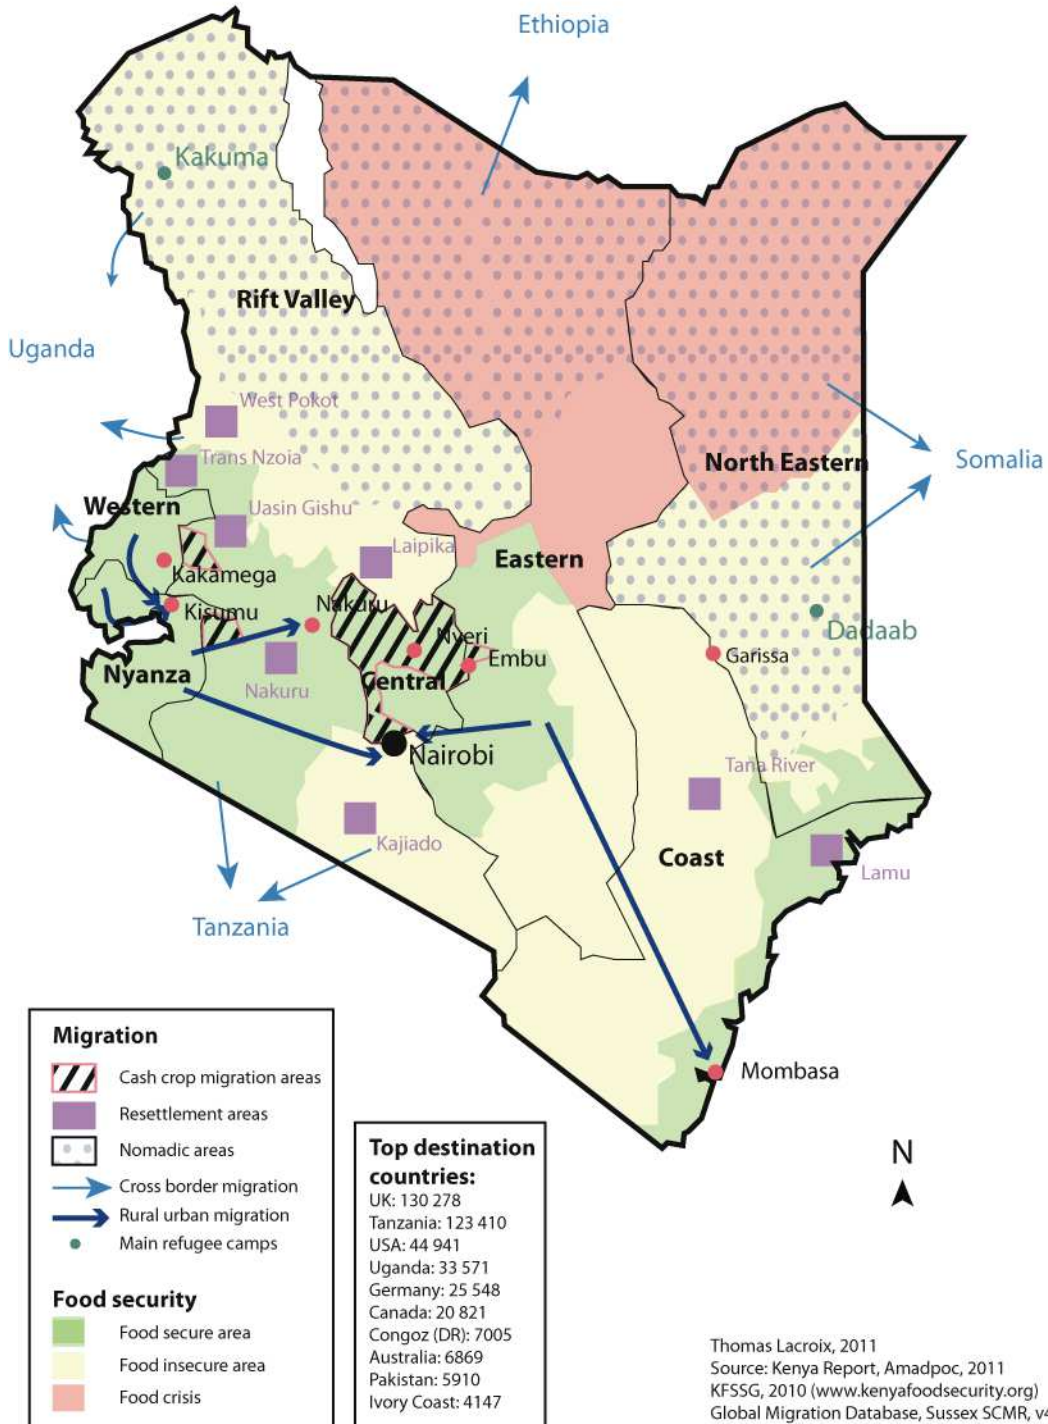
Ethiopia

Kakuma

Rift Valley

Uganda

West Pokot

Trans Nzoia

North Eastern

Somalia

Western

Uasin Gishu

Laipika

Eastern

Kakamega

Kisumu

Nakuru

Nyeri

Dadaab

Embu

Garissa

Nyanza

Nakuru

Central

Nairobi

Tana River

Kajiado

Coast

Lamu

Tanzania

Migration
Cash crop migration areas
Resettlement areas
Nomadic areas
Cross border migration
Rural urban migration
Main refugee camps

Food security
Food secure area
Food insecure area
Food crisis

Top destination countries:
UK: 130 278
Tanzania: 123 410
USA: 44 941
Uganda: 33 571
Germany: 25 548
Canada: 20 821
Congoz (DR): 7005
Australia: 6869
Pakistan: 5910
Ivory Coast: 4147

Mombasa

N

Thomas Lacroix, 2011
Source: Kenya Report, Amadpoc, 2011
KFSSG, 2010 (www.kenyafoodsecurity.org)
Global Migration Database, Sussex SCMR, v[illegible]